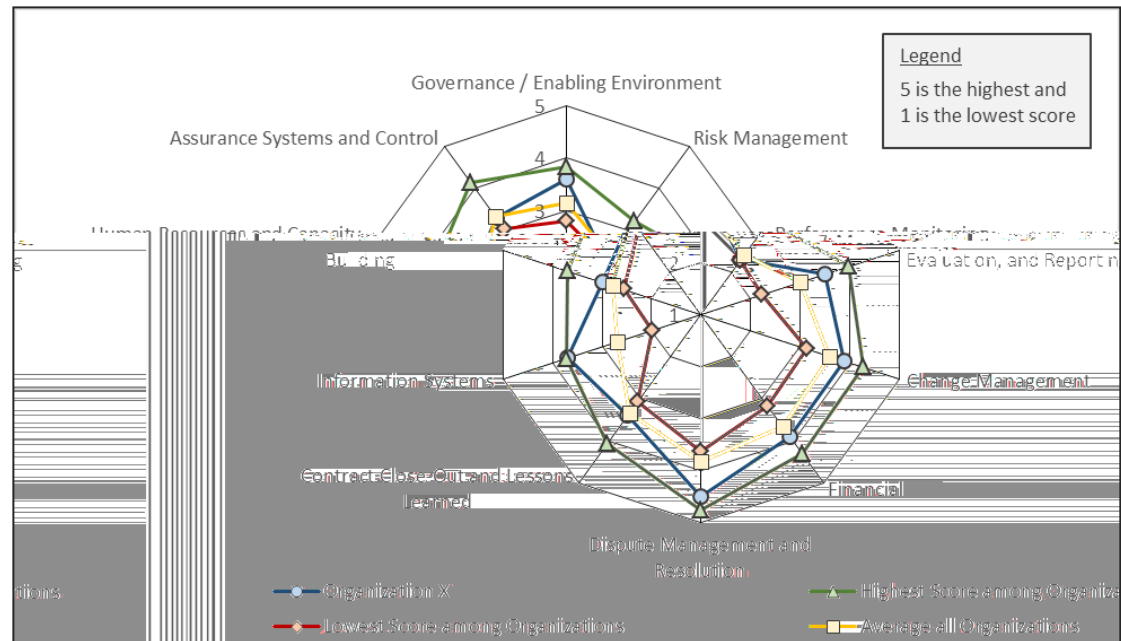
Legend
5 is the highest and 1 is the lowest score

Governance / Enabling Environment

5

4

3

2

1

Risk Management

Assurance Systems and Control

Human Resources and Capacity Building

Performance Monitoring, Evaluation, and Reporting

Information Systems

Change Management

Contract Close-Out and Lessons Learned

Financial

Dispute Management and Resolution

Organization X

Highest Score among Organiza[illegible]

Lowest Score among Organizations

Average all Organizations

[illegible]tions